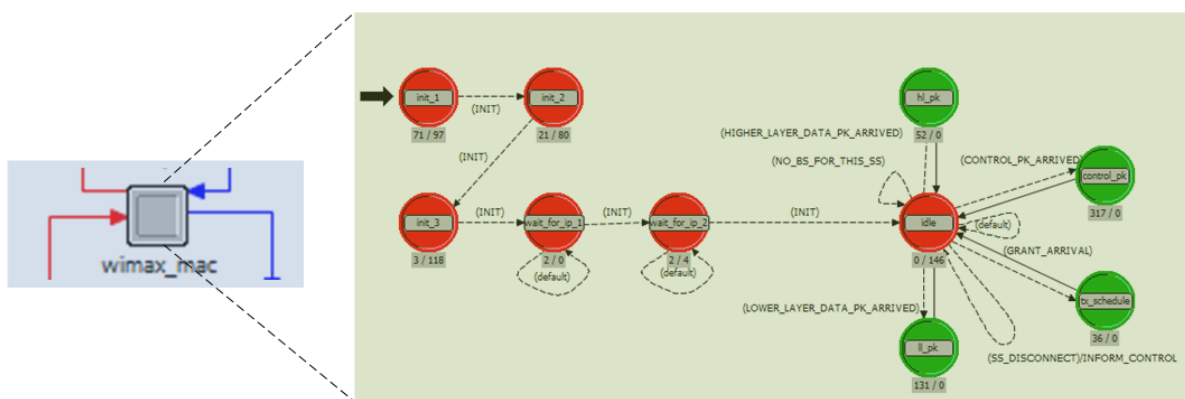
wimax_mac

init_1
71 / 97
(INIT)
init_2
21 / 60
(INIT)
init_3
3 / 118
(INIT)
wait_for_ip_1
2 / 0
(default)
(INIT)
wait_for_ip_2
2 / 4
(default)
(INIT)
hl_pk
52 / 0
(HIGHER_LAYER_DATA_PK_ARRIVED)
(NO_BS_FOR_THIS_SS)
(CONTROL_PK_ARRIVED)
control_pk
317 / 0
idle
(default)
0 / 146
(GRANT_ARRIVAL)
tx_schedule
36 / 0
(LOWER_LAYER_DATA_PK_ARRIVED)
ll_pk
131 / 0
(SS_DISCONNECT)/INFORM_CONTROL